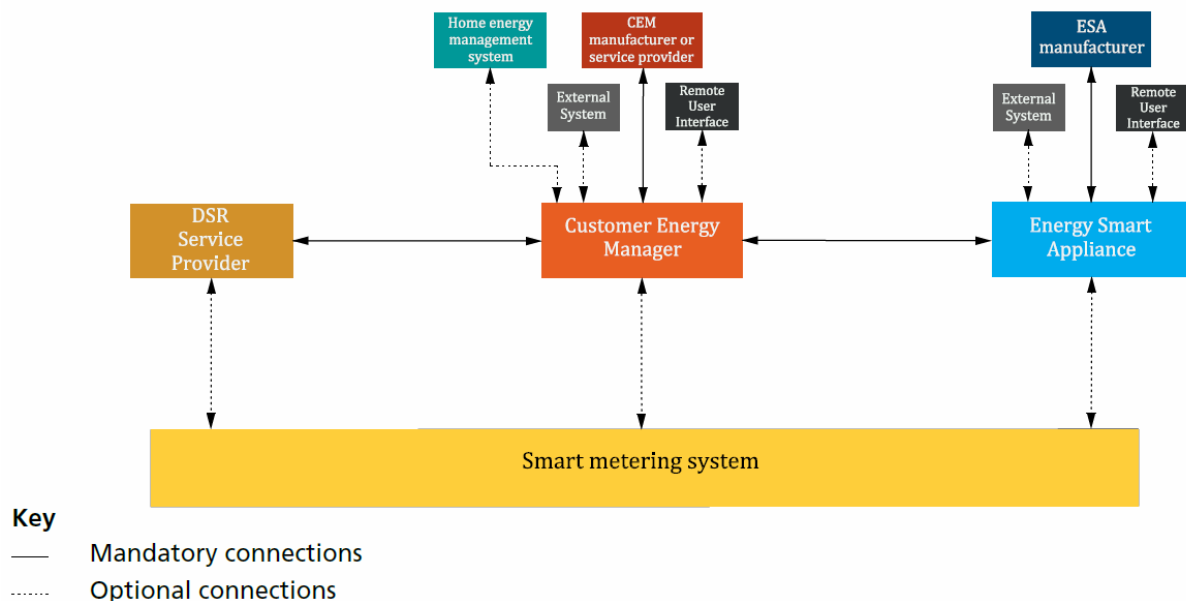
Home energy management system

CEM manufacturer or service provider

ESA manufacturer

External System

Remote User Interface

External System

Remote User Interface

DSR Service Provider

Customer Energy Manager

Energy Smart Appliance

Smart metering system

Key
—— Mandatory connections
······ Optional connections